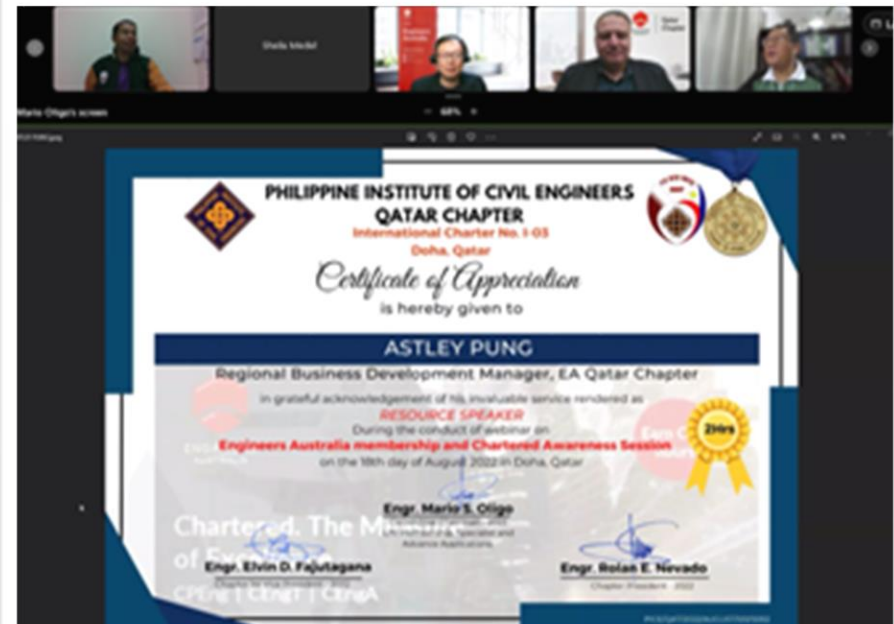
Sheila Medel

Mario Oligo's screen

68%

PHILIPPINE INSTITUTE OF CIVIL ENGINEERS
QATAR CHAPTER
International Charter No. I-03
Doha, Qatar

Certificate of Appreciation
is hereby given to

ASTLEY PUNG
Regional Business Development Manager, EA Qatar Chapter

in grateful acknowledgement of his invaluable service rendered as
RESOURCE SPEAKER
During the conduct of webinar on
Engineers Australia membership and Chartered Awareness Session
on the 18th day of August 2022 in Doha, Qatar

2Hrs

Engr. Mario S. Oligo
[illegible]

Chartered. The M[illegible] of Ex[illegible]
CPEng | CEngT | CEngA

Engr. Elvin D. Fajutagana
Chapter Vice President - 2022

Engr. Rolan E. Nevado
Chapter President - 2022